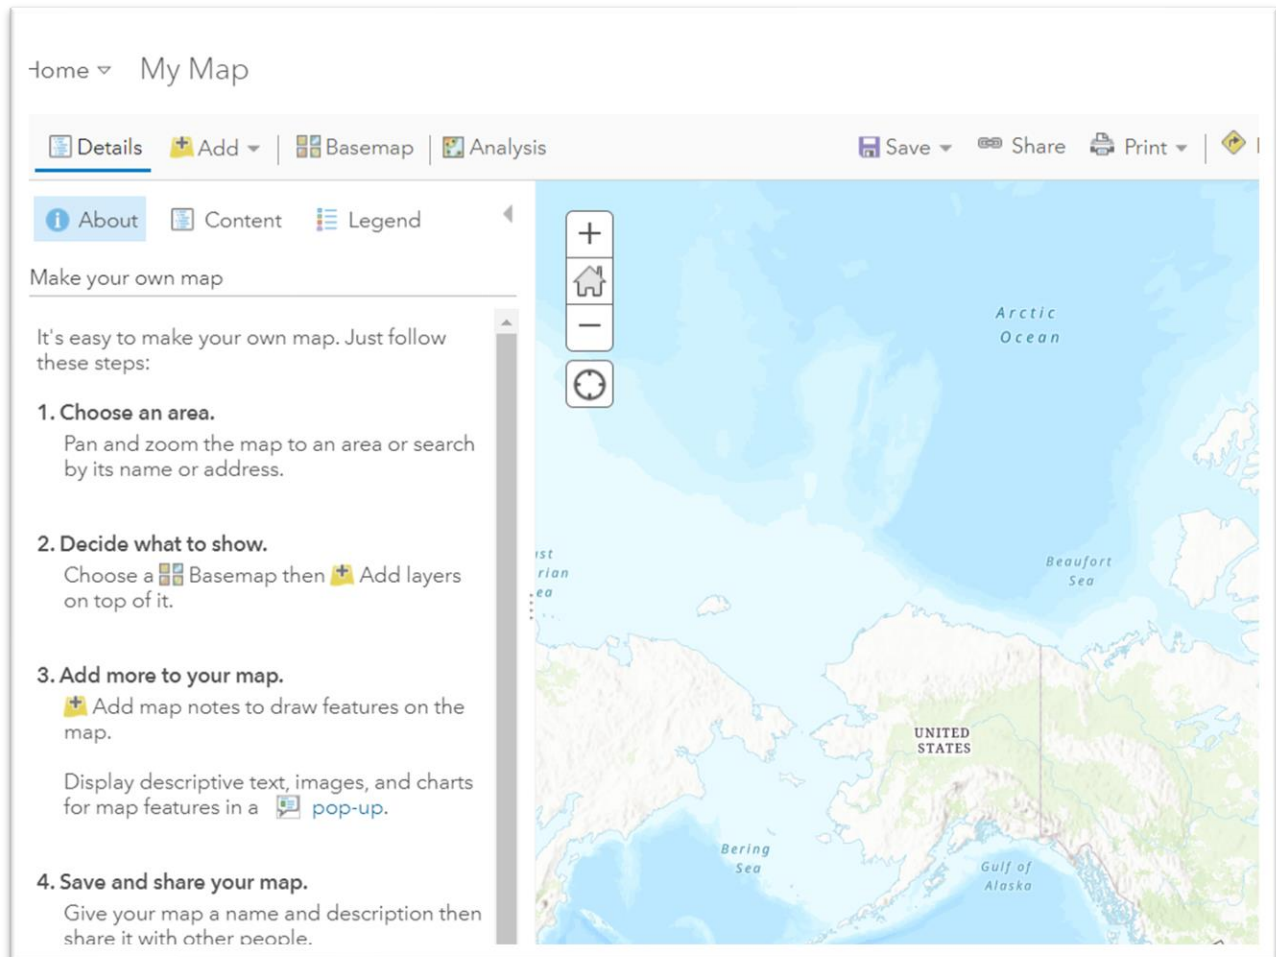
Home My Map

Details Add Basemap Analysis Save Share Print

About Content Legend

Make your own map

It's easy to make your own map. Just follow these steps:

1. Choose an area.
Pan and zoom the map to an area or search by its name or address.

2. Decide what to show.
Choose a Basemap then Add layers on top of it.

3. Add more to your map.
Add map notes to draw features on the map.

Display descriptive text, images, and charts for map features in a pop-up.

4. Save and share your map.
Give your map a name and description then share it with other people.

Arctic Ocean

Beaufort Sea

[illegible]st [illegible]rian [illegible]ea

UNITED STATES

Bering Sea

Gulf of Alaska